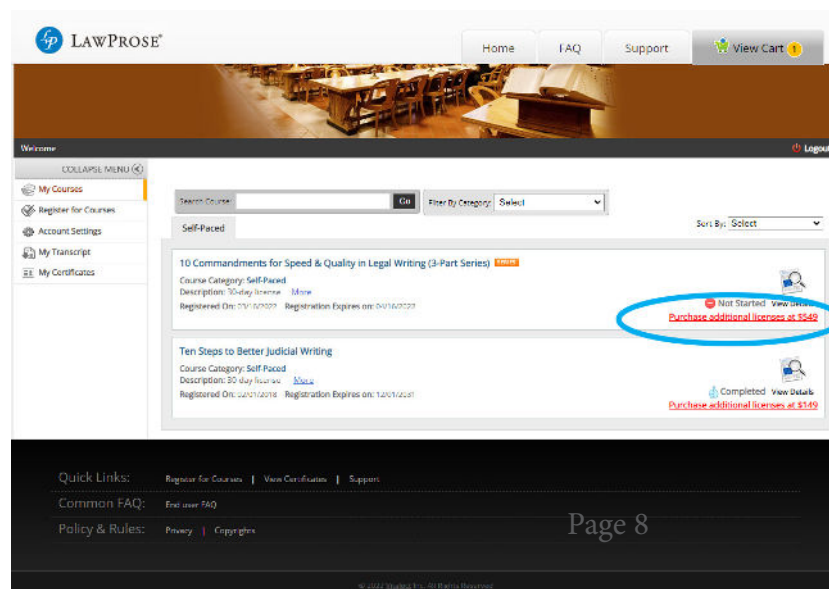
LAWPROSE®

Home | FAQ | Support | View Cart 1

Welcome

Logout

COLLAPSE MENU

My Courses

Register for Courses

Account Settings

My Transcript

My Certificates

Search Course: Go

Filter By Category: Select

Self-Paced

Sort By: Select

10 Commandments for Speed & Quality in Legal Writing (3-Part Series) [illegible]

Course Category: Self-Paced

Description: 30-day license More

Registered On: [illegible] Registration Expires on: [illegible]

Not Started View Details

Purchase additional licenses at $549

Ten Steps to Better Judicial Writing

Course Category: Self-Paced

Description: 30-day license More

Registered On: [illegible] Registration Expires on: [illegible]

Completed View Details

Purchase additional licenses at $149

Quick Links: Register for Courses | View Certificates | Support

Common FAQ: End user FAQ

Policy & Rules: Privacy | Copyrights

Page 8

© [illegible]